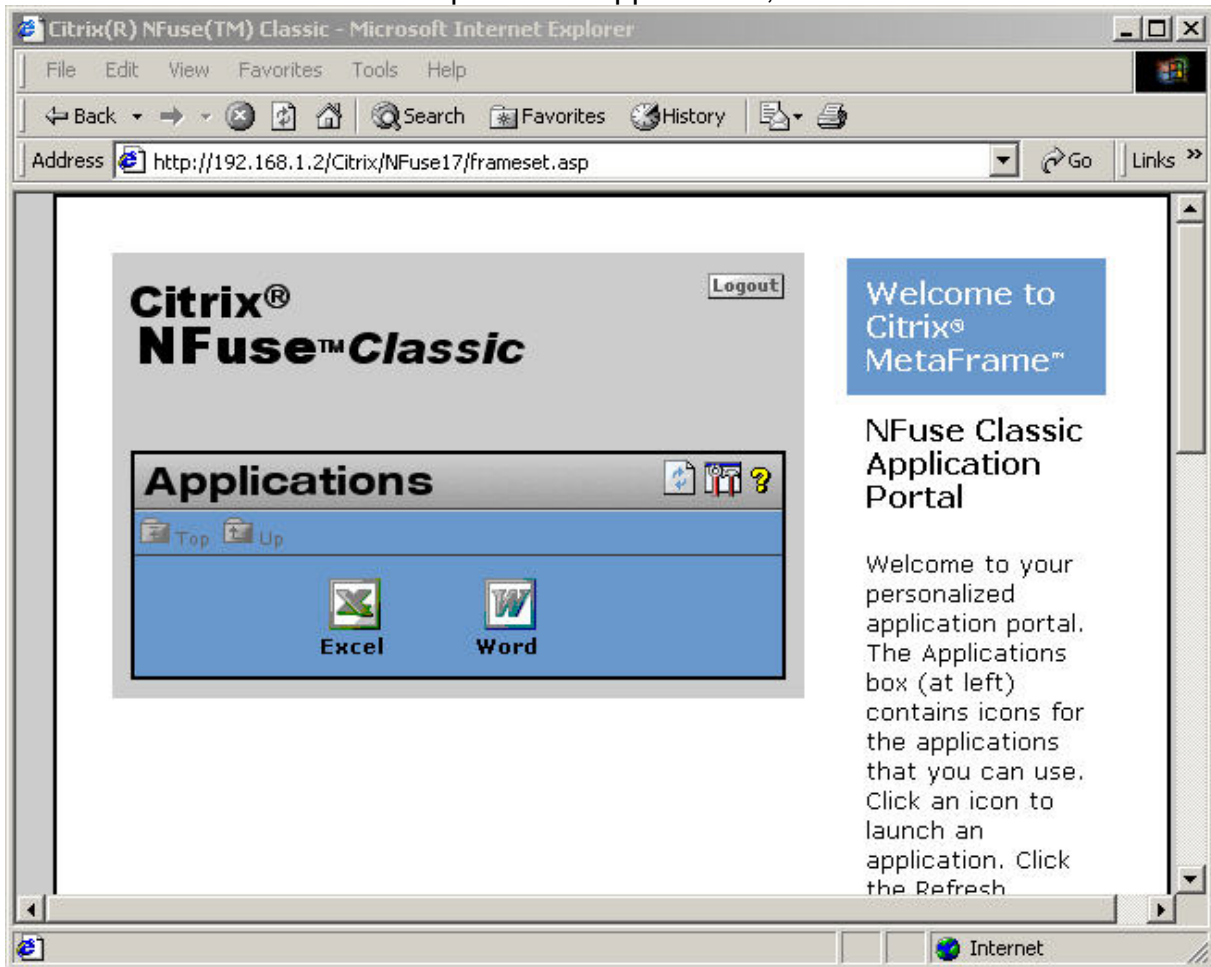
Citrix(R) NFuse(TM) Classic - Microsoft Internet Explorer

File Edit View Favorites Tools Help

Back Search Favorites History

Address http://192.168.1.2/Citrix/NFuse17/frameset.asp Go Links »

Citrix®
NFuse™ Classic

Logout

Applications

Top Up

Excel Word

Welcome to Citrix® MetaFrame™

NFuse Classic Application Portal

Welcome to your personalized application portal. The Applications box (at left) contains icons for the applications that you can use. Click an icon to launch an application. Click the Refresh

Internet